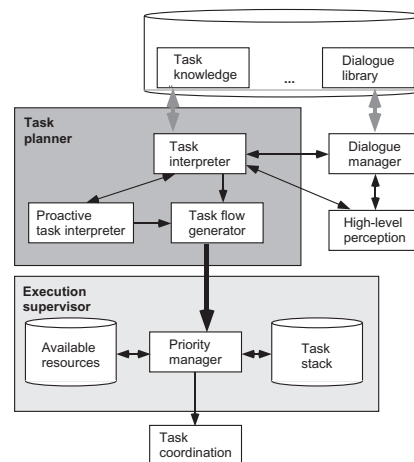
Task knowledge

...

Dialogue library

Task planner

Task interpreter

Dialogue manager

Proactive task interpreter

Task flow generator

High-level perception

Execution supervisor

Available resources

Priority manager

Task stack

Task coordination